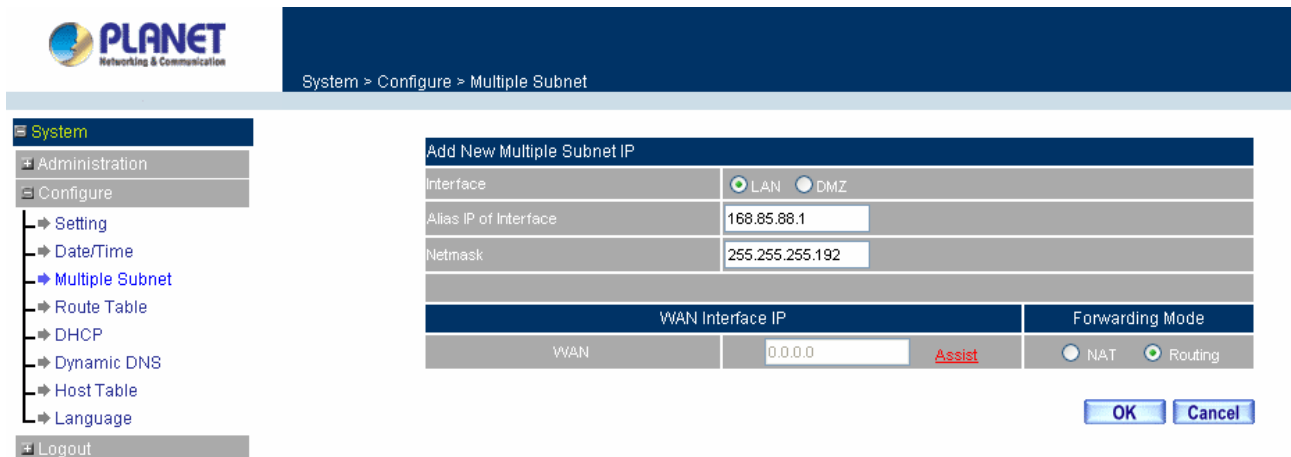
PLANET
Networking & Communication

System > Configure > Multiple Subnet

System
Administration
Configure
Setting
Date/Time
Multiple Subnet
Route Table
DHCP
Dynamic DNS
Host Table
Language
Logout

Add New Multiple Subnet IP

| Interface | LAN DMZ |
|---|---|
| Alias IP of Interface | 168.85.88.1 |
| Netmask | 255.255.255.192 |

| WAN Interface IP | | Forwarding Mode |
|---|---|---|
| WAN | 0.0.0.0 Assist | NAT Routing |

OK Cancel